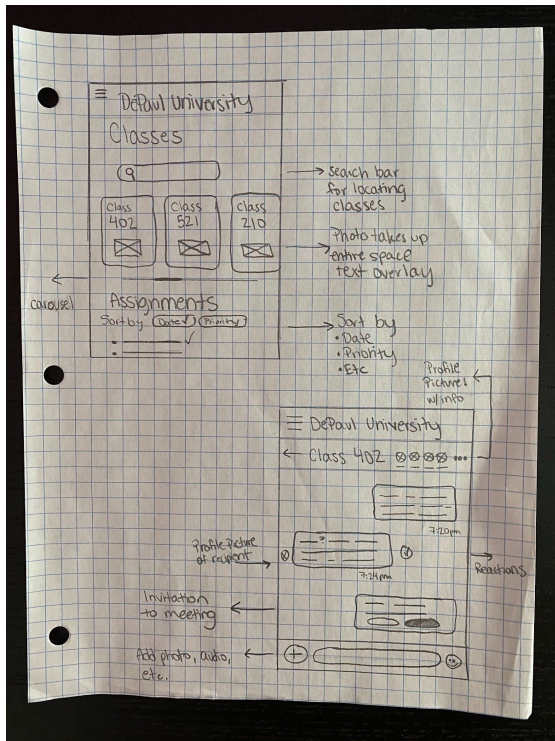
DePaul University

Classes

Class 402

Class 521

Class 210

carousel

Assignments

Sort by Date Priority

search bar for locating classes

Photo takes up entire space text overlay

Sort by
• Date
• Priority
• Etc

Profile Pictures w/ info

DePaul University

Class 402

7:20pm

Profile Picture of recipient

7:24pm

Reactions

Invitation to meeting

Add photo, audio, etc.